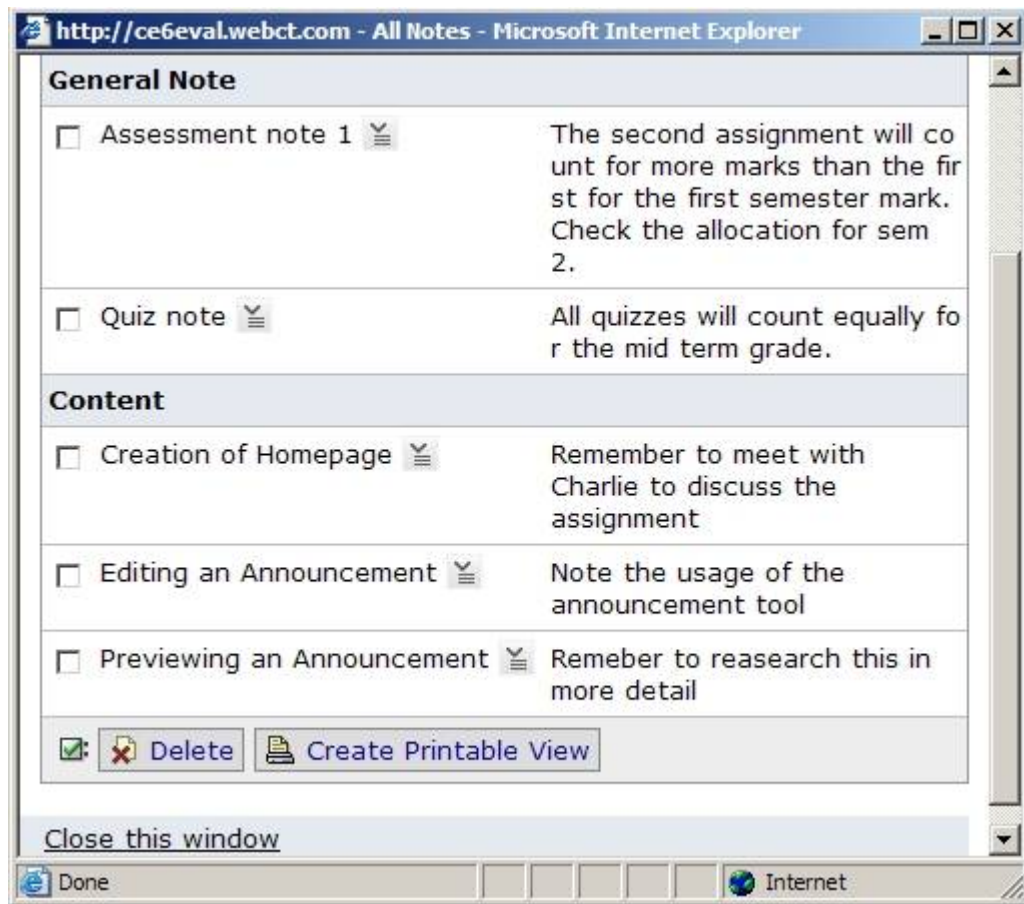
http://ce6eval.webct.com - All Notes - Microsoft Internet Explorer

General Note

| | |
|---|---|
| Assessment note 1 | The second assignment will count for more marks than the first for the first semester mark. Check the allocation for sem 2. |
| Quiz note | All quizzes will count equally for the mid term grade. |

Content

| | |
|---|---|
| Creation of Homepage | Remember to meet with Charlie to discuss the assignment |
| Editing an Announcement | Note the usage of the announcement tool |
| Previewing an Announcement | Remeber to reasearch this in more detail |

Delete Create Printable View

Close this window

Done Internet